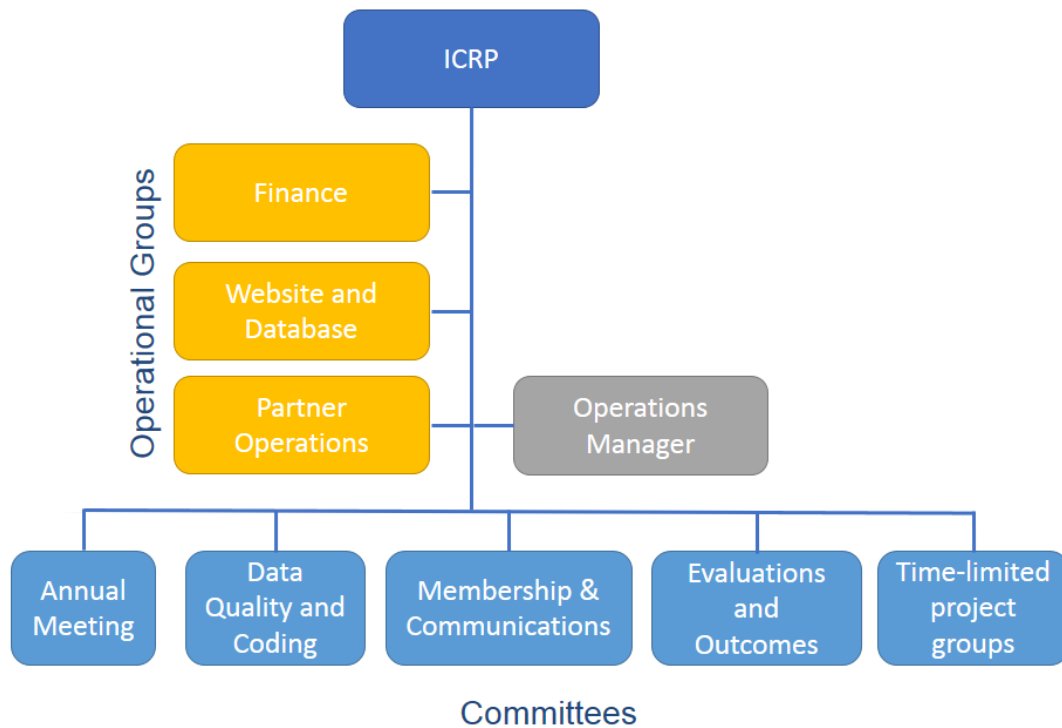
ICRP

Operational Groups

Finance

Website and Database

Partner Operations

Operations Manager

Annual Meeting

Data Quality and Coding

Membership & Communications

Evaluations and Outcomes

Time-limited project groups

Committees